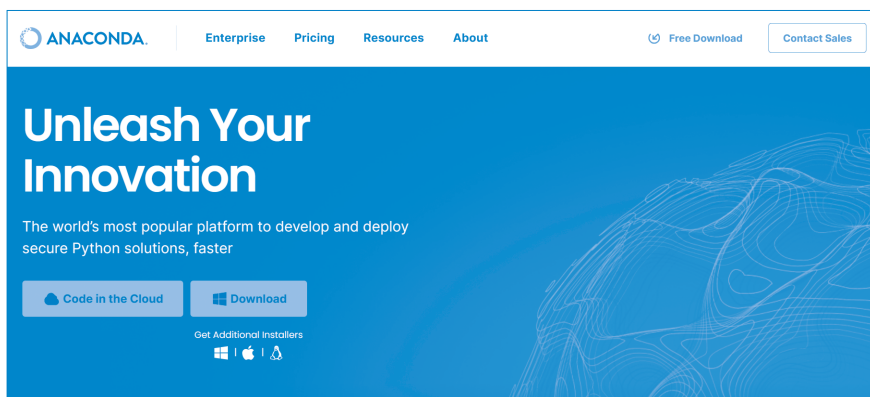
ANACONDA.

Enterprise Pricing Resources About

Free Download Contact Sales

Unleash Your Innovation

The world's most popular platform to develop and deploy secure Python solutions, faster

Code in the Cloud Download

Get Additional Installers